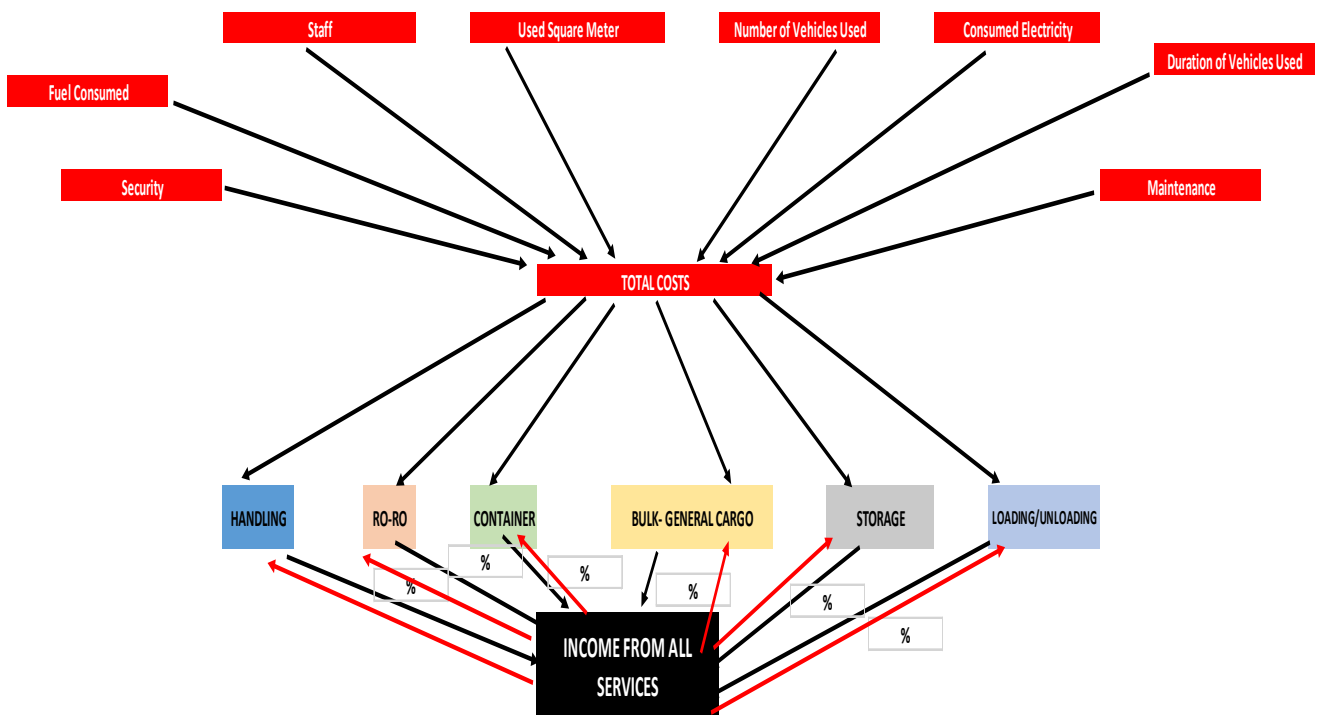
Staff
Used Square Meter
Number of Vehicles Used
Consumed Electricity
Duration of Vehicles Used
Fuel Consumed
Security
Maintenance
TOTAL COSTS
HANDLING
RO-RO
CONTAINER
BULK- GENERAL CARGO
STORAGE
LOADING/UNLOADING
%
%
%
%
%
%
INCOME FROM ALL SERVICES